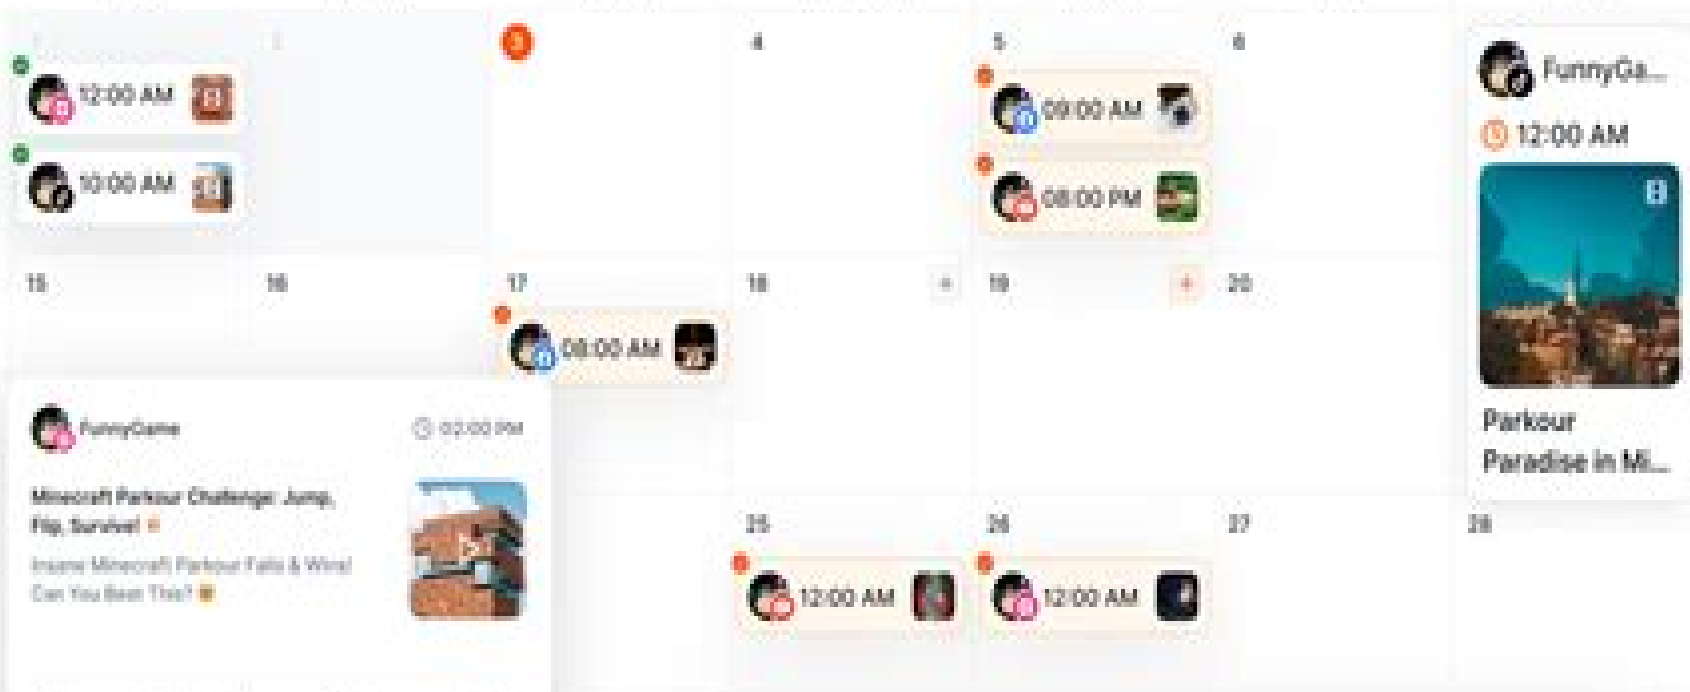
1

3

4

5

6

12:00 AM

10:00 AM

09:00 AM

08:00 PM

FunnyGa...

12:00 AM

Parkour Paradise in Mi...

15

16

17

18

+

19

+

20

08:00 AM

FunnyGame

02:00 PM

Minecraft Parkour Challenge: Jump, Flip, Survive!

Insane Minecraft Parkour Fails & Wins! Can You Beat This?

25

26

27

28

12:00 AM

12:00 AM